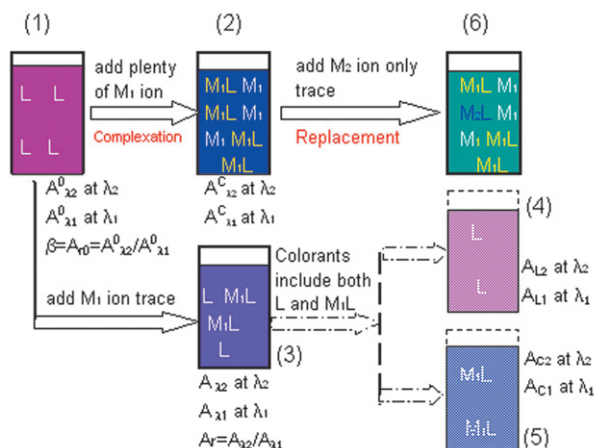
(1)

L L

L L

add plenty of $M_1$ ion

Complexation

(2)

$M_1L$ $M_1$

$M_1L$ $M_1$

$M_1$ $M_1L$

$M_1L$

add $M_2$ ion only trace

Replacement

(6)

$M_1L$ $M_1$

$M_2L$ $M_1$

$M_1$ $M_1L$

$M_1L$

$A^0_{\lambda2}$ at $\lambda_2$

$A^0_{\lambda1}$ at $\lambda_1$

$\beta=A_{r0}=A^0_{\lambda2}/A^0_{\lambda1}$

$A^C_{\lambda2}$ at $\lambda_2$

$A^C_{\lambda1}$ at $\lambda_1$

add $M_1$ ion trace

L $M_1L$

$M_1L$

L

(3)

Colorants include both L and $M_1L$

$A_{\lambda2}$ at $\lambda_2$

$A_{\lambda1}$ at $\lambda_1$

$A_r=A_{\lambda2}/A_{\lambda1}$

(4)

L

L

$A_{L2}$ at $\lambda_2$

$A_{L1}$ at $\lambda_1$

$M_1L$

$M_1L$

(5)

$A_{C2}$ at $\lambda_2$

$A_{C1}$ at $\lambda_1$